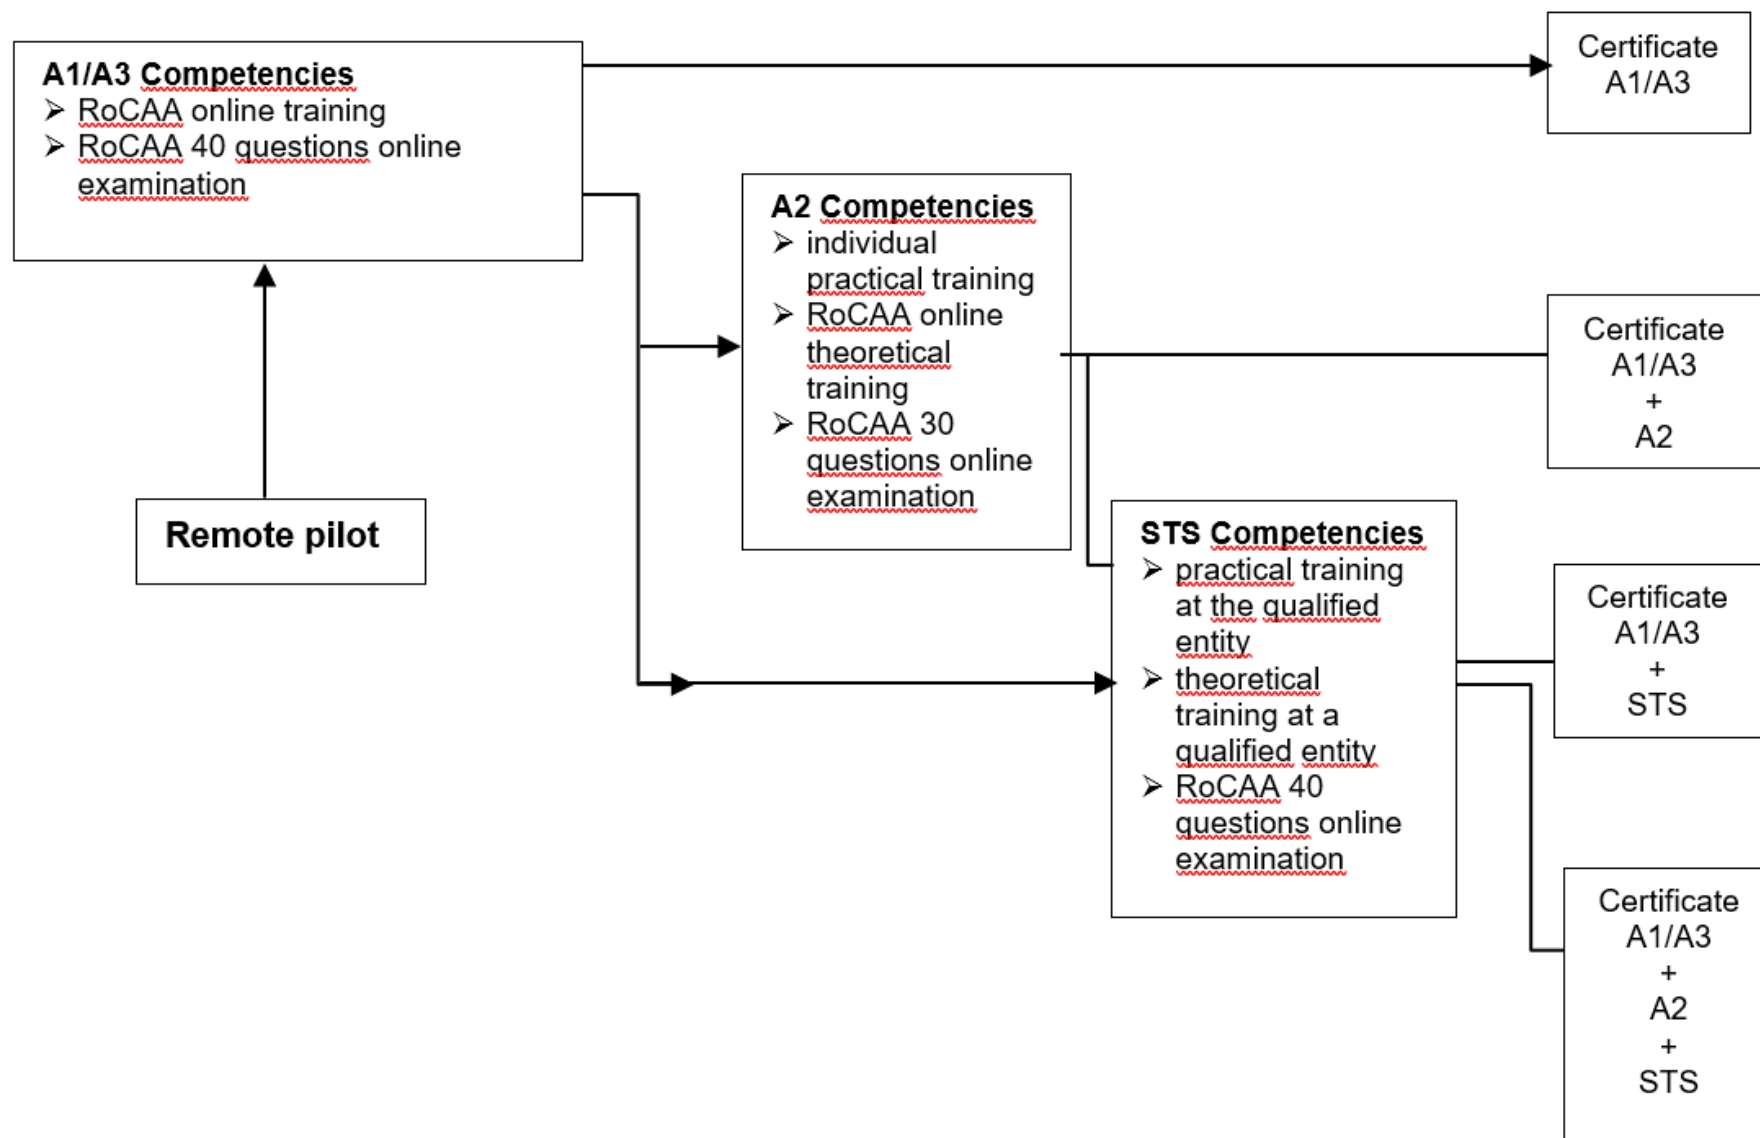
A1/A3 Competencies
➢ RoCAA online training
➢ RoCAA 40 questions online examination

Certificate A1/A3

A2 Competencies
➢ individual practical training
➢ RoCAA online theoretical training
➢ RoCAA 30 questions online examination

Certificate A1/A3 + A2

Remote pilot

STS Competencies
➢ practical training at the qualified entity
➢ theoretical training at a qualified entity
➢ RoCAA 40 questions online examination

Certificate A1/A3 + STS

Certificate A1/A3 + A2 + STS